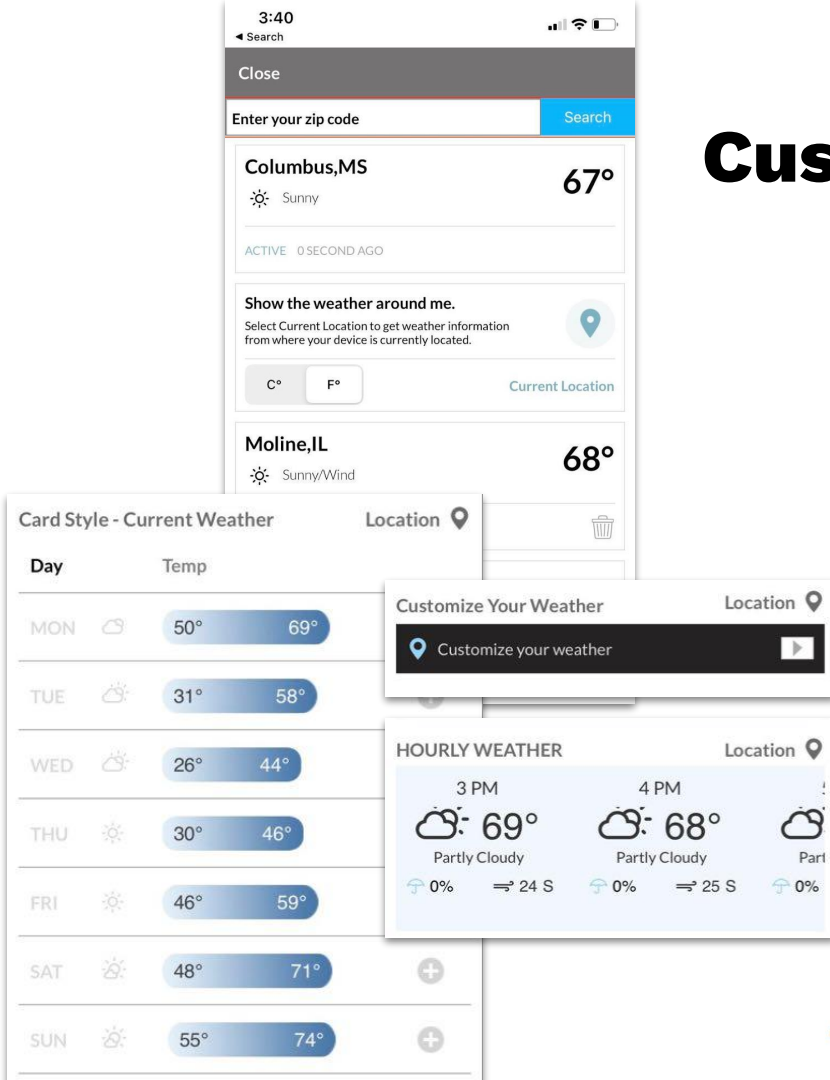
3:40
◂ Search

Close

Enter your zip code
Search

Columbus,MS
67°
Sunny

ACTIVE 0 SECOND AGO

Show the weather around me.
Select Current Location to get weather information from where your device is currently located.

C°
F°
Current Location

Moline,IL
68°
Sunny/Wind

Cus

Card Style - Current Weather
Location

| Day | Temp | |
|---|---|---|
| MON | 50° | 69° |
| TUE | 31° | 58° |
| WED | 26° | 44° |
| THU | 30° | 46° |
| FRI | 46° | 59° |
| SAT | 48° | 71° |
| SUN | 55° | 74° |

Customize Your Weather
Location
Customize your weather

HOURLY WEATHER
Location

3 PM
69°
Partly Cloudy
0%
24 S

4 PM
68°
Partly Cloudy
0%
25 S

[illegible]
Part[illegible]
0%